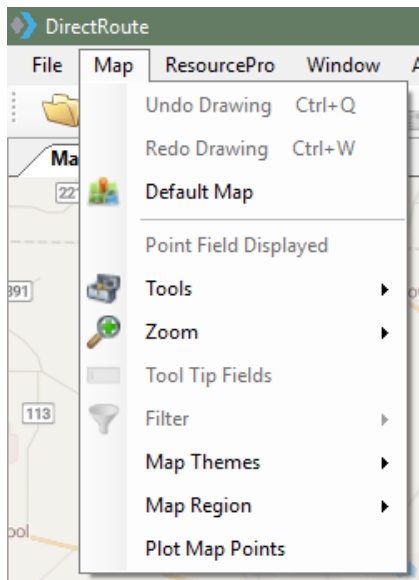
DirectRoute

File Map ResourcePro Window A

Ma

221

391

113

ool

Undo Drawing Ctrl+Q
Redo Drawing Ctrl+W
Default Map
Point Field Displayed
Tools
Zoom
Tool Tip Fields
Filter
Map Themes
Map Region
Plot Map Points